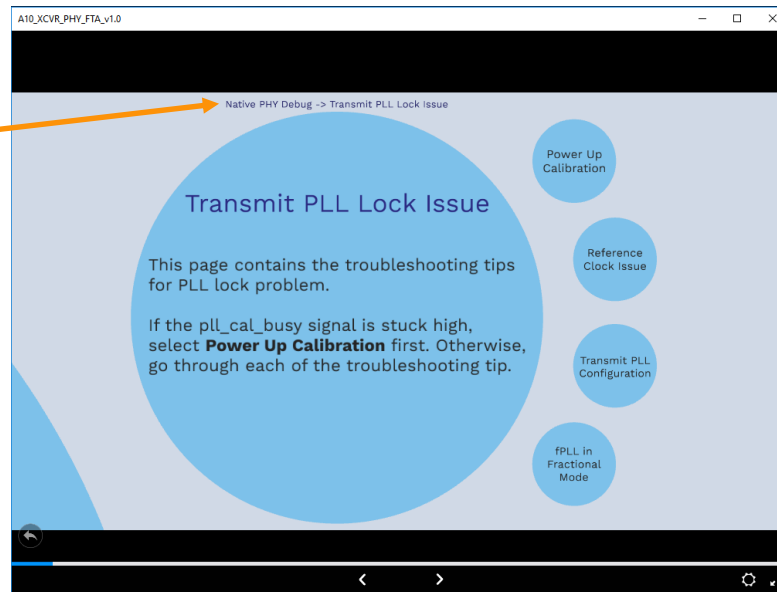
A10_XCVR_PHY_FTA_v1.0

Native PHY Debug -> Transmit PLL Lock Issue

Transmit PLL Lock Issue

This page contains the troubleshooting tips for PLL lock problem.

If the pll_cal_busy signal is stuck high, select **Power Up Calibration** first. Otherwise, go through each of the troubleshooting tip.

Power Up Calibration

Reference Clock Issue

Transmit PLL Configuration

fPLL in Fractional Mode